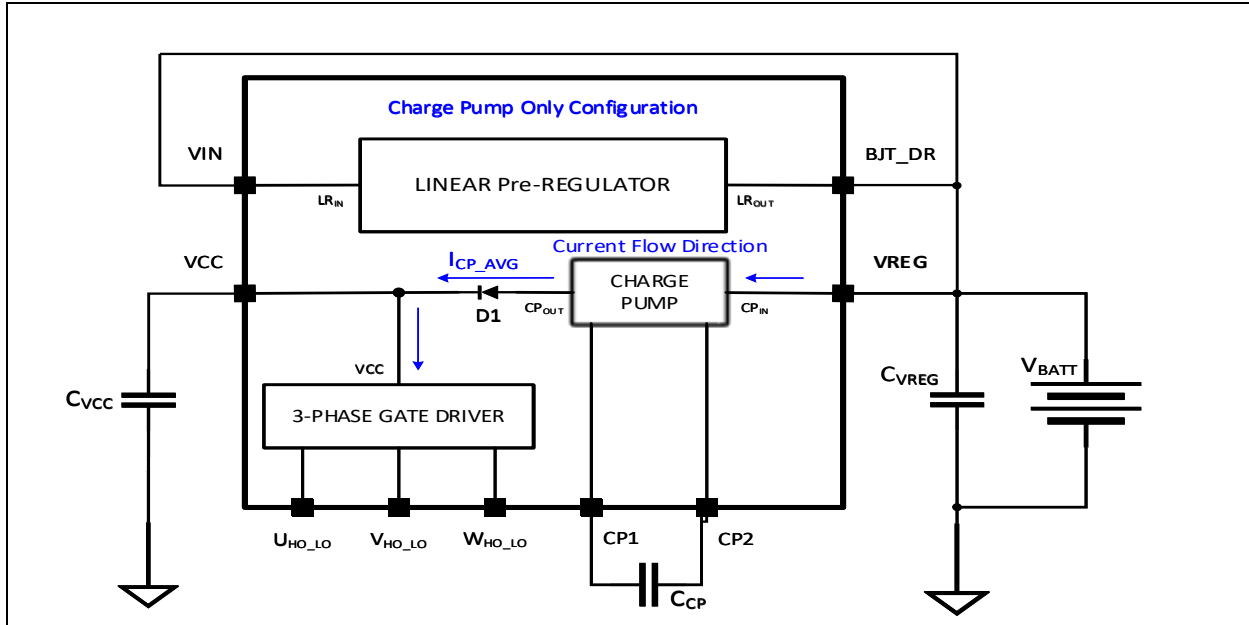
Charge Pump Only Configuration

VIN

BJT_DR

LINEAR Pre-REGULATOR

$LR_{IN}$

$LR_{OUT}$

Current Flow Direction

VCC

$I_{CP\_AVG}$

CHARGE PUMP

VREG

D1

$CP_{OUT}$

$CP_{IN}$

VCC

$C_{VCC}$

3-PHASE GATE DRIVER

$C_{VREG}$

$V_{BATT}$

$U_{HO\_LO}$

$V_{HO\_LO}$

$W_{HO\_LO}$

CP1

CP2

$C_{CP}$